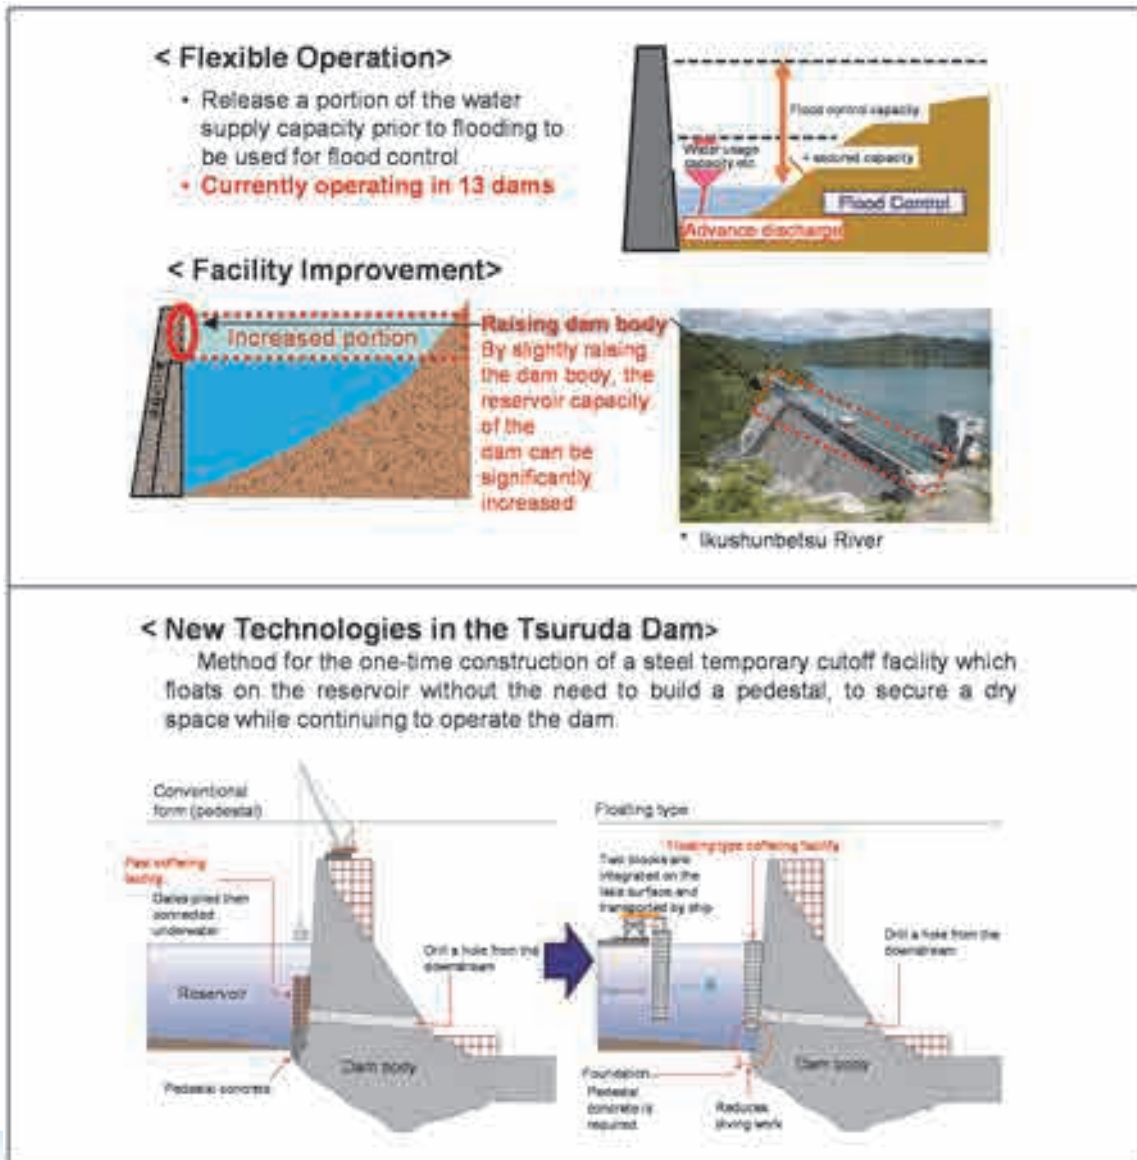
< Flexible Operation>

• Release a portion of the water supply capacity prior to flooding to be used for flood control

• Currently operating in 13 dams

Flood control capacity

Water usage capacity etc.

+ secured capacity

Flood Control

Advance discharge

< Facility Improvement>

Increased portion

Raising dam body
By slightly raising the dam body, the reservoir capacity of the dam can be significantly increased

* Ikushunbetsu River

< New Technologies in the Tsuruda Dam>

Method for the one-time construction of a steel temporary cutoff facility which floats on the reservoir without the need to build a pedestal, to secure a dry space while continuing to operate the dam.

Conventional form (pedestal)

Past cofferdam facility

Gates piled then connected underwater

Reservoir

Drill a hole from the downstream

Dam body

Pedestal concrete

Floating type

Floating-type cofferdam facility

Two blocks are integrated on the lake surface and transported by ship

Drill a hole from the downstream

Dam body

Foundation
Pedestal concrete is required

Reduces diving work